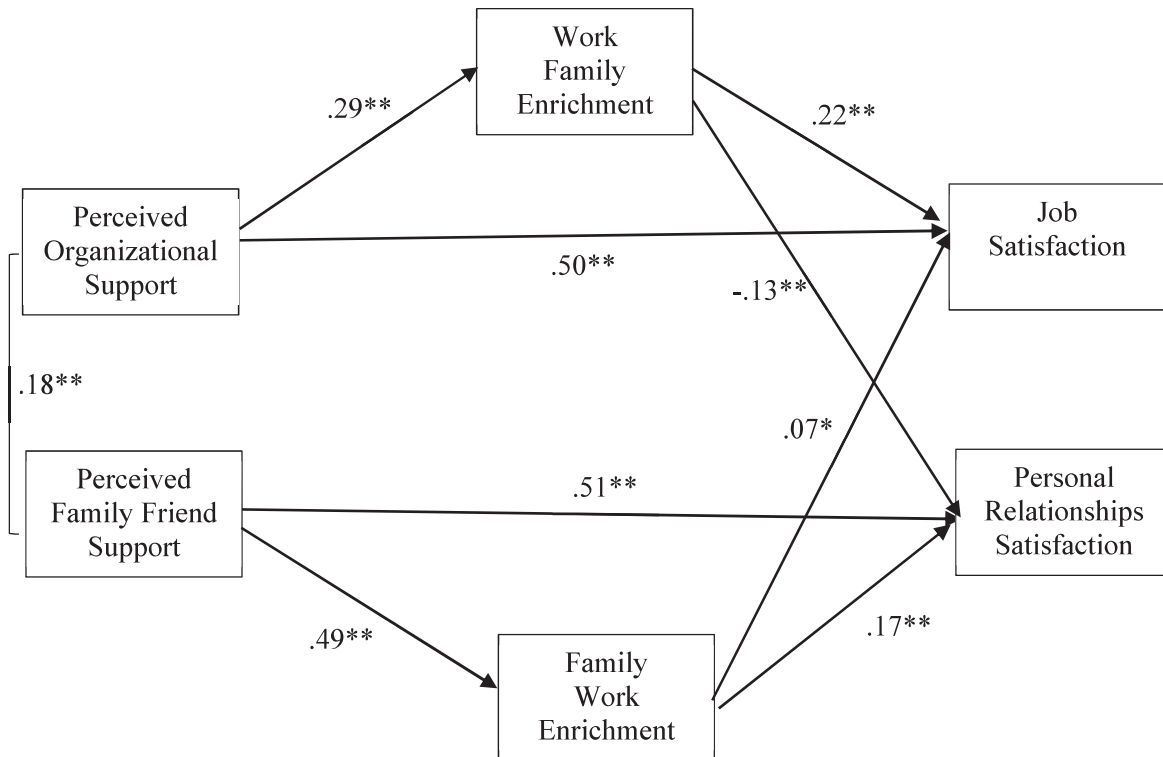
Work Family Enrichment

.29**

.22**

Perceived Organizational Support

Job Satisfaction

.50**

-.13**

.18**

.07*

Perceived Family Friend Support

.51**

Personal Relationships Satisfaction

.49**

.17**

Family Work Enrichment